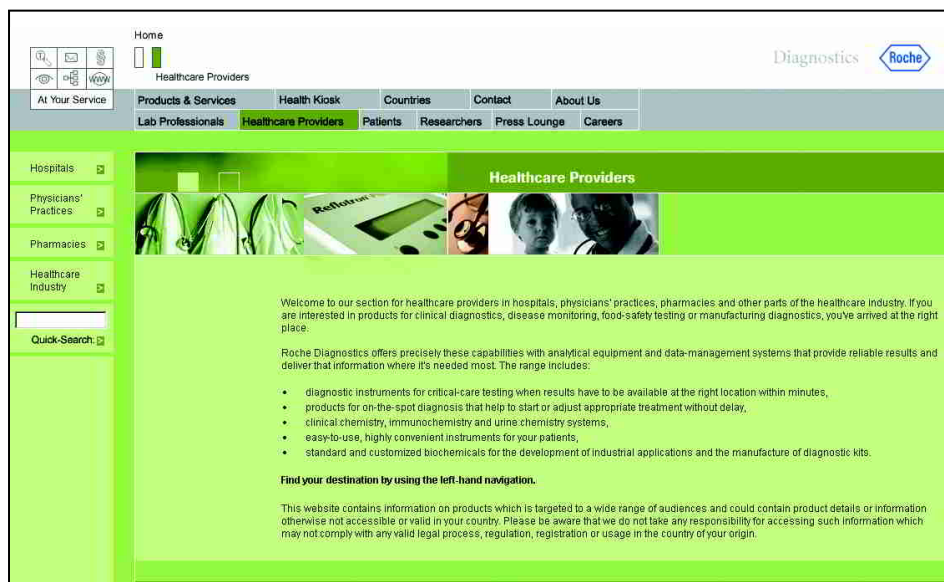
Home

Healthcare Providers

Diagnostics Roche

At Your Service

Products & Services | Health Kiosk | Countries | Contact | About Us

Lab Professionals | Healthcare Providers | Patients | Researchers | Press Lounge | Careers

Hospitals

Physicians' Practices

Pharmacies

Healthcare Industry

Quick-Search:

Healthcare Providers

Reflotron

Welcome to our section for healthcare providers in hospitals, physicians' practices, pharmacies and other parts of the healthcare industry. If you are interested in products for clinical diagnostics, disease monitoring, food-safety testing or manufacturing diagnostics, you've arrived at the right place.

Roche Diagnostics offers precisely these capabilities with analytical equipment and data-management systems that provide reliable results and deliver that information where it's needed most. The range includes:

- diagnostic instruments for critical-care testing when results have to be available at the right location within minutes,
- products for on-the-spot diagnosis that help to start or adjust appropriate treatment without delay,
- clinical chemistry, immunochemistry and urine chemistry systems,
- easy-to-use, highly convenient instruments for your patients,
- standard and customized biochemicals for the development of industrial applications and the manufacture of diagnostic kits.

Find your destination by using the left-hand navigation.

This website contains information on products which is targeted to a wide range of audiences and could contain product details or information otherwise not accessible or valid in your country. Please be aware that we do not take any responsibility for accessing such information which may not comply with any valid legal process, regulation, registration or usage in the country of your origin.